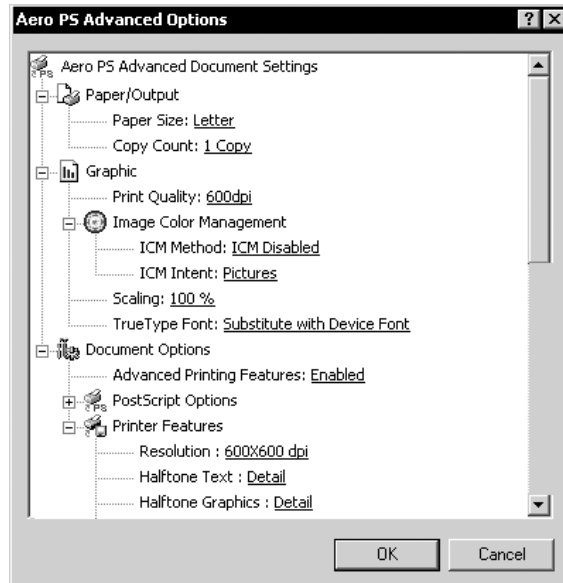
Aero PS Advanced Options

Aero PS Advanced Document Settings

Paper/Output

Paper Size: Letter

Copy Count: 1 Copy

Graphic

Print Quality: 600dpi

Image Color Management

ICM Method: ICM Disabled

ICM Intent: Pictures

Scaling: 100 %

TrueType Font: Substitute with Device Font

Document Options

Advanced Printing Features: Enabled

PostScript Options

Printer Features

Resolution : 600X600 dpi

Halftone Text : Detail

Halftone Graphics : Detail

OK

Cancel